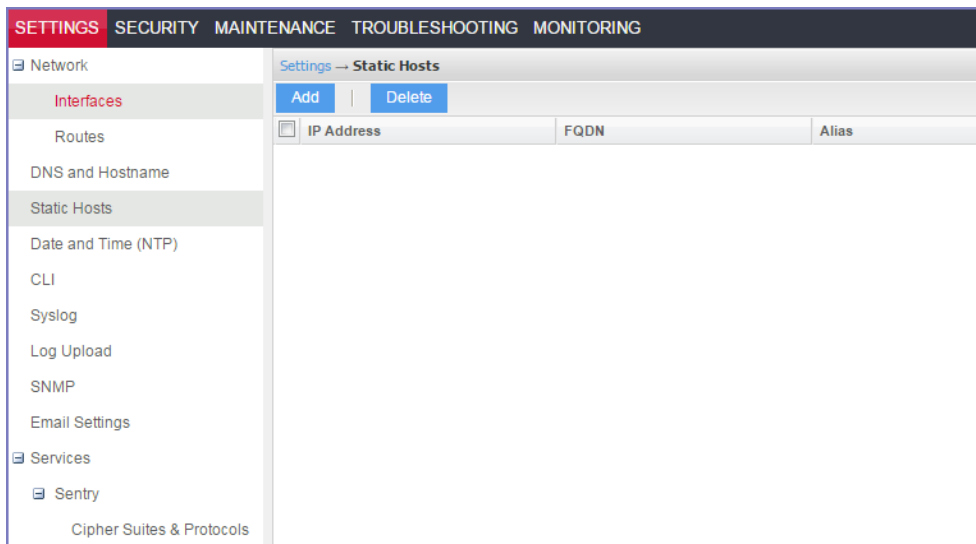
SETTINGS SECURITY MAINTENANCE TROUBLESHOOTING MONITORING

⊟ Network
Interfaces
Routes
DNS and Hostname
Static Hosts
Date and Time (NTP)
CLI
Syslog
Log Upload
SNMP
Email Settings
⊟ Services
⊟ Sentry
Cipher Suites & Protocols

Settings → Static Hosts

Add | Delete

| IP Address | FQDN | Alias |
|---|---|---|